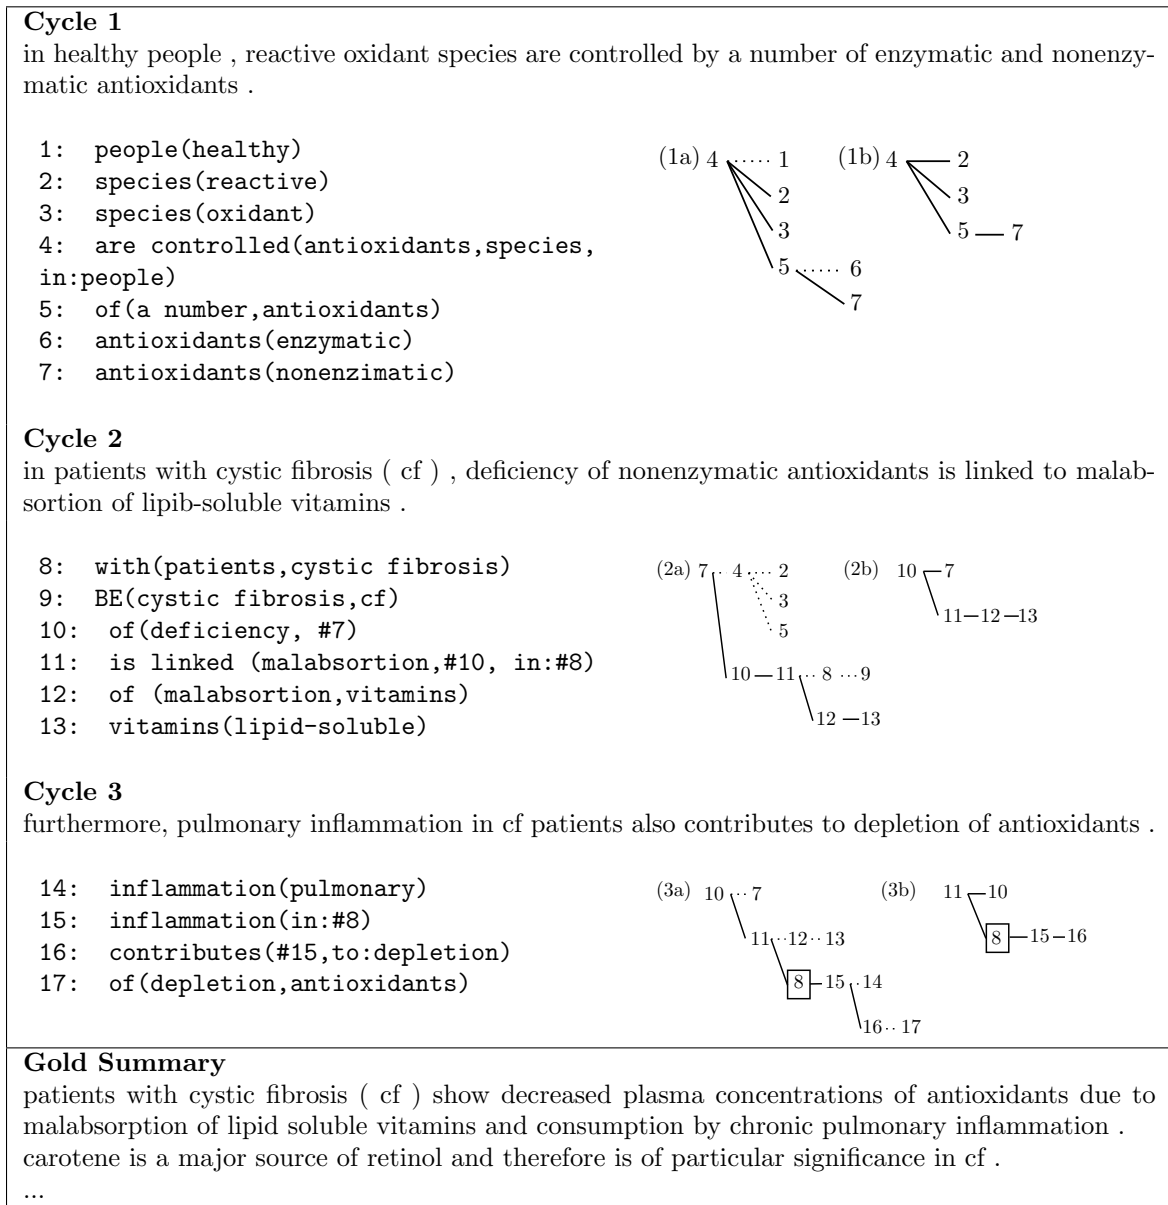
**Cycle 1**
in healthy people , reactive oxidant species are controlled by a number of enzymatic and nonenzymatic antioxidants .

1: people(healthy)
2: species(reactive)
3: species(oxidant)
4: are controlled(antioxidants,species, in:people)
5: of(a number,antioxidants)
6: antioxidants(enzymatic)
7: antioxidants(nonenzimatic)

(1a) 4 1 2 3 5 6 7
(1b) 4 2 3 5 7

**Cycle 2**
in patients with cystic fibrosis ( cf ) , deficiency of nonenzymatic antioxidants is linked to malabsortion of lipib-soluble vitamins .

8: with(patients,cystic fibrosis)
9: BE(cystic fibrosis,cf)
10: of(deficiency, #7)
11: is linked (malabsortion,#10, in:#8)
12: of (malabsortion,vitamins)
13: vitamins(lipid-soluble)

(2a) 7 4 2 3 5 10 11 8 9 12 13
(2b) 10 7 11 12 13

**Cycle 3**
furthermore, pulmonary inflammation in cf patients also contributes to depletion of antioxidants .

14: inflammation(pulmonary)
15: inflammation(in:#8)
16: contributes(#15,to:depletion)
17: of(depletion,antioxidants)

(3a) 10 7 11 12 13 8 15 14 16 17
(3b) 11 10 8 15 16

**Gold Summary**
patients with cystic fibrosis ( cf ) show decreased plasma concentrations of antioxidants due to malabsorption of lipid soluble vitamins and consumption by chronic pulmonary inflammation .
carotene is a major source of retinol and therefore is of particular significance in cf .
...